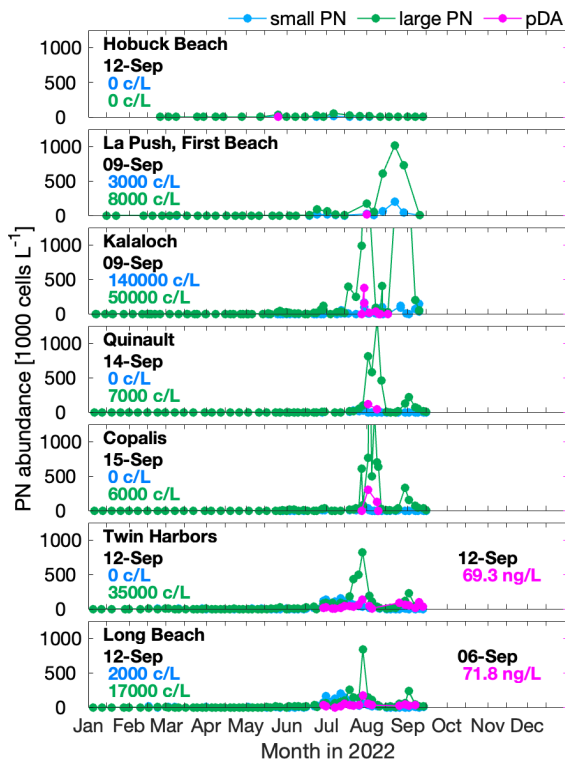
small PN
large PN
pDA

Hobuck Beach
12-Sep
0 c/L
0 c/L

La Push, First Beach
09-Sep
3000 c/L
8000 c/L

Kalaloch
09-Sep
140000 c/L
50000 c/L

Quinault
14-Sep
0 c/L
7000 c/L

Copalis
15-Sep
0 c/L
6000 c/L

Twin Harbors
12-Sep
0 c/L
35000 c/L
12-Sep
69.3 ng/L

Long Beach
12-Sep
2000 c/L
17000 c/L
06-Sep
71.8 ng/L

PN abundance [1000 cells $L^{-1}$]

1000
500
0
1000
500
0
1000
500
0
1000
500
0
1000
500
0
1000
500
0
1000
500
0

Jan Feb Mar Apr May Jun Jul Aug Sep Oct Nov Dec

Month in 2022